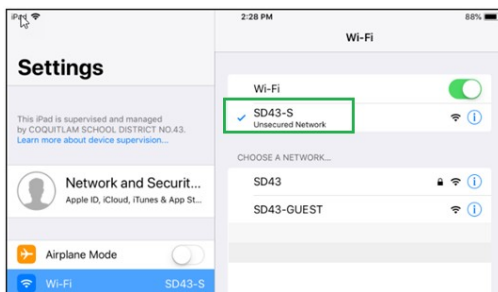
iPad
2:28 PM
88%
Settings
Wi-Fi
This iPad is supervised and managed by COQUITLAM SCHOOL DISTRICT NO.43.
Learn more about device supervision...
Wi-Fi
SD43-S
Unsecured Network
CHOOSE A NETWORK...
Network and Securit...
Apple ID, iCloud, iTunes & App St...
SD43
SD43-GUEST
Airplane Mode
Wi-Fi
SD43-S